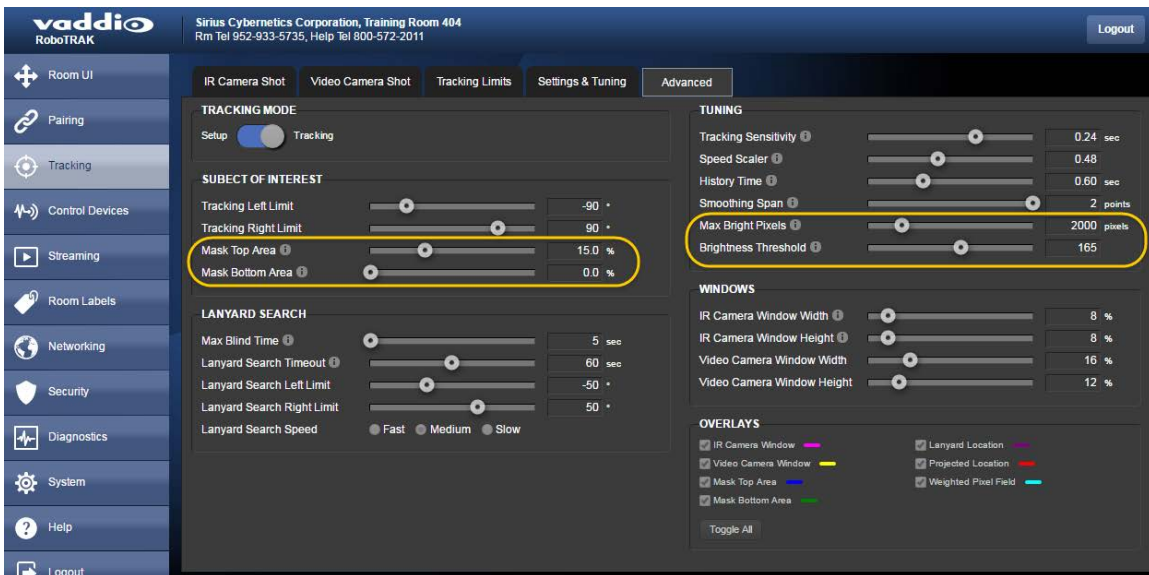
vaddio
RoboTRAK

Sirius Cybernetics Corporation, Training Room 404
Rm Tel 952-933-5735, Help Tel 800-572-2011

Logout

Room UI
Pairing
Tracking
Control Devices
Streaming
Room Labels
Networking
Security
Diagnostics
System
Help
Logout

IR Camera Shot | Video Camera Shot | Tracking Limits | Settings & Tuning | Advanced

TRACKING MODE
Setup Tracking

SUBECT OF INTEREST
Tracking Left Limit -90 °
Tracking Right Limit 90 °
Mask Top Area 15.0 %
Mask Bottom Area 0.0 %

LANYARD SEARCH
Max Blind Time 5 sec
Lanyard Search Timeout 60 sec
Lanyard Search Left Limit -50 °
Lanyard Search Right Limit 50 °
Lanyard Search Speed Fast Medium Slow

TUNING
Tracking Sensitivity 0.24 sec
Speed Scaler 0.48
History Time 0.60 sec
Smoothing Span 2 points
Max Bright Pixels 2000 pixels
Brightness Threshold 165

WINDOWS
IR Camera Window Width 8 %
IR Camera Window Height 8 %
Video Camera Window Width 16 %
Video Camera Window Height 12 %

OVERLAYS
IR Camera Window
Video Camera Window
Mask Top Area
Mask Bottom Area
Lanyard Location
Projected Location
Weighted Pixel Field
Toggle All